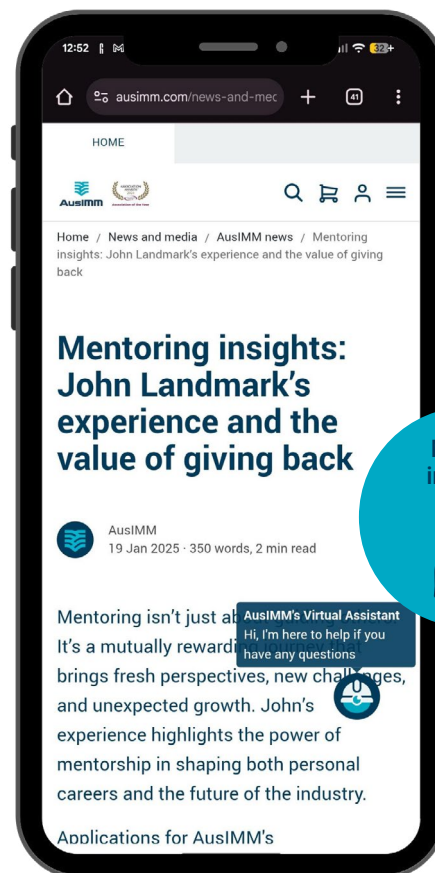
12:52

ausimm.com/news-and-mec

41

HOME

AusIMM

Home / News and media / AusIMM news / Mentoring insights: John Landmark's experience and the value of giving back

Mentoring insights: John Landmark's experience and the value of giving back

AusIMM
19 Jan 2025 · 350 words, 2 min read

Mentoring isn't just ab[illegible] It's a mutually rewardi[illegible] brings fresh perspectives, new chal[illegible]ges, and unexpected growth. John's experience highlights the power of mentorship in shaping both personal careers and the future of the industry.

AusIMM's Virtual Assistant
Hi, I'm here to help if you have any questions

Applications for AusIMM's

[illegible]